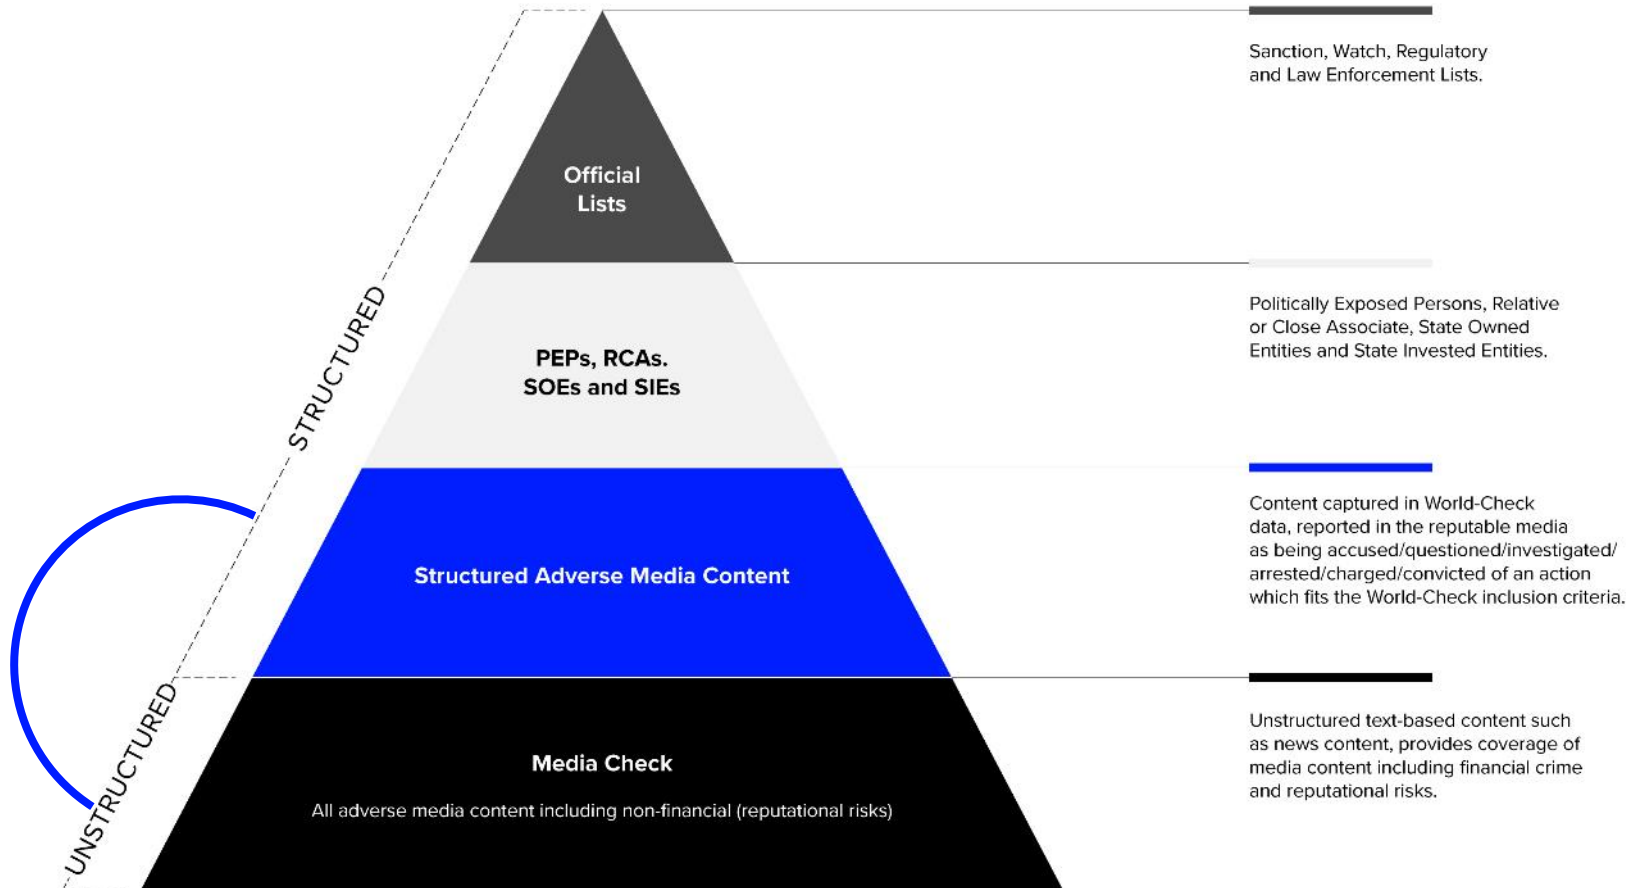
STRUCTURED

UNSTRUCTURED

Official Lists

PEPs, RCAs. SOEs and SIEs

Structured Adverse Media Content

Media Check

All adverse media content including non-financial (reputational risks)

Sanction, Watch, Regulatory and Law Enforcement Lists.

Politically Exposed Persons, Relative or Close Associate, State Owned Entities and State Invested Entities.

Content captured in World-Check data, reported in the reputable media as being accused/questioned/investigated/ arrested/charged/convicted of an action which fits the World-Check inclusion criteria.

Unstructured text-based content such as news content, provides coverage of media content including financial crime and reputational risks.